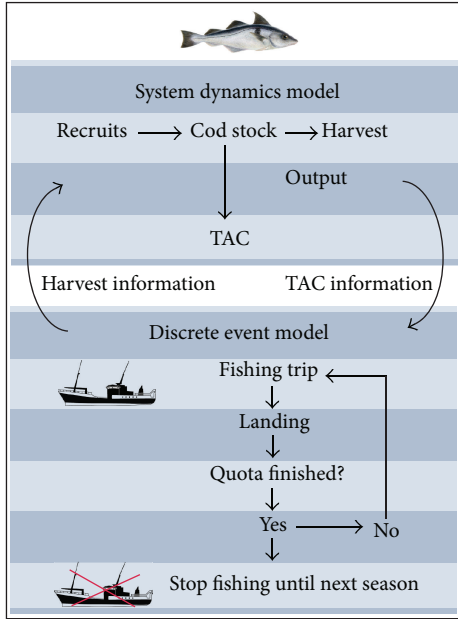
System dynamics model

Recruits → Cod stock → Harvest

Output

TAC

Harvest information

TAC information

Discrete event model

Fishing trip

Landing

Quota finished?

Yes → No

Stop fishing until next season